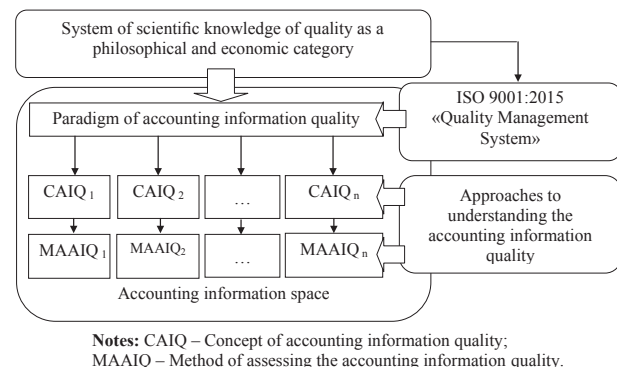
System of scientific knowledge of quality as a philosophical and economic category

ISO 9001:2015 «Quality Management System»

Paradigm of accounting information quality

| CAIQ $_1$ | CAIQ $_2$ | … | CAIQ $_n$ |
|---|---|---|---|
| MAAIQ $_1$ | MAAIQ$_2$ | … | MAAIQ $_n$ |

Approaches to understanding the accounting information quality

Accounting information space

**Notes:** CAIQ – Concept of accounting information quality; MAAIQ – Method of assessing the accounting information quality.